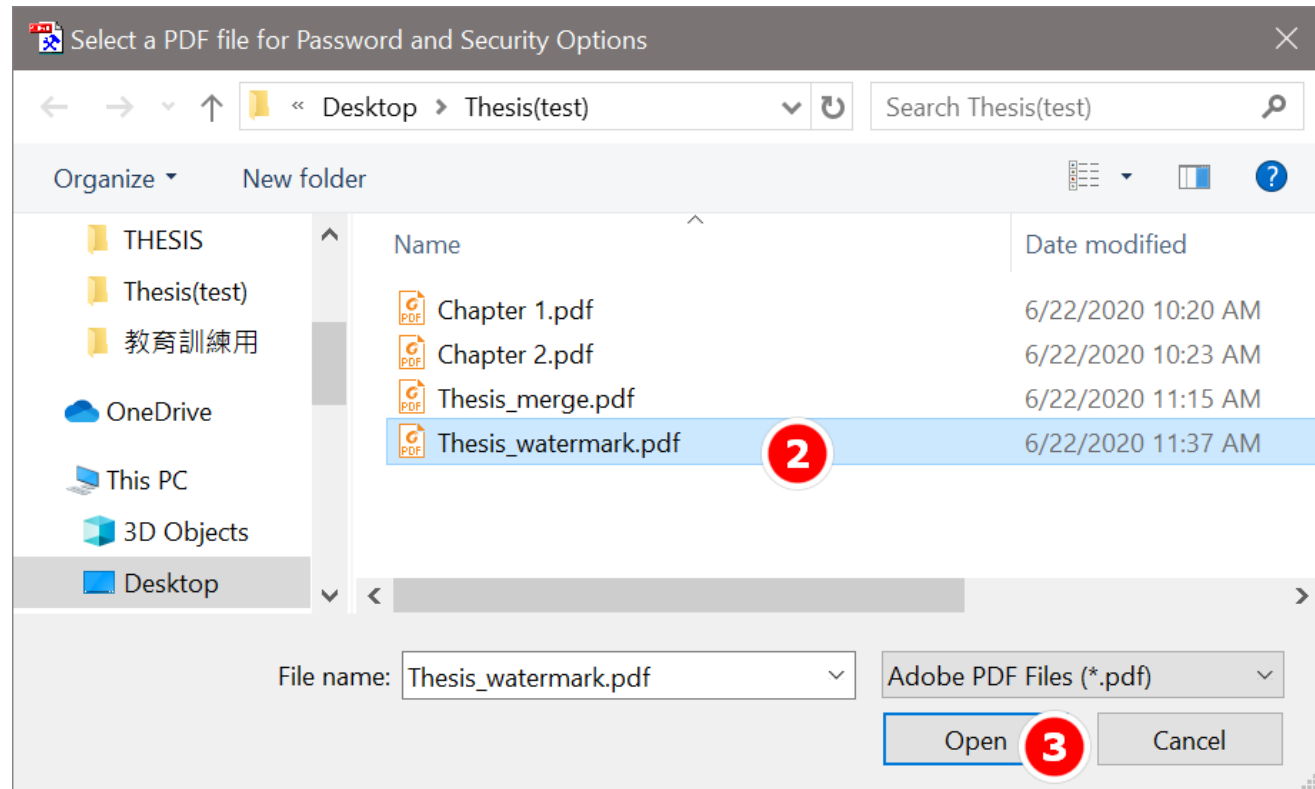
Select a PDF file for Password and Security Options

« Desktop › Thesis(test)

Search Thesis(test)

Organize ▾ New folder

THESIS
Thesis(test)
教育訓練用
OneDrive
This PC
3D Objects
Desktop

| Name | Date modified |
|---|---|
| Chapter 1.pdf | 6/22/2020 10:20 AM |
| Chapter 2.pdf | 6/22/2020 10:23 AM |
| Thesis_merge.pdf | 6/22/2020 11:15 AM |
| Thesis_watermark.pdf | 6/22/2020 11:37 AM |

2

File name: Thesis_watermark.pdf

Adobe PDF Files (*.pdf)

Open

3

Cancel